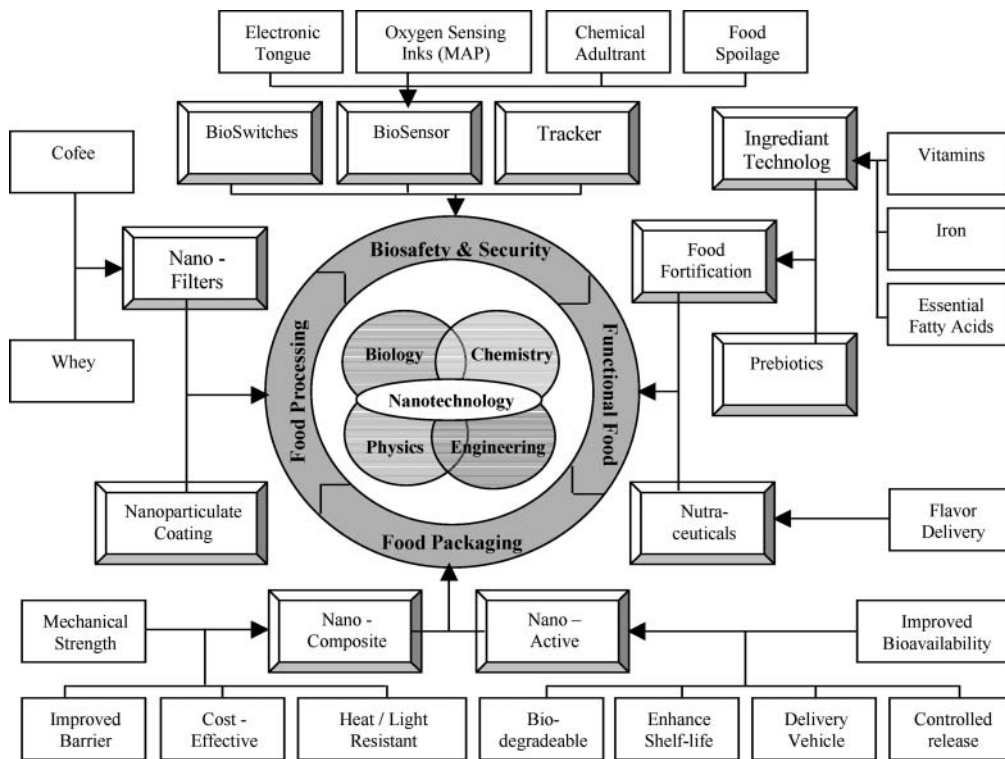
Electronic Tongue

Oxygen Sensing Inks (MAP)

Chemical Adultrant

Food Spoilage

BioSwitches

BioSensor

Tracker

Ingrediant Technolog

Vitamins

Iron

Essential Fatty Acids

Cofee

Whey

Nano - Filters

Biosafety & Security

Food Fortification

Prebiotics

Food Processing

Functional Food

Biology

Chemistry

Nanotechnology

Physics

Engineering

Food Packaging

Nanoparticulate Coating

Nutra-ceuticals

Flavor Delivery

Mechanical Strength

Nano - Composite

Nano – Active

Improved Bioavailability

Improved Barrier

Cost - Effective

Heat / Light Resistant

Bio-degradeable

Enhance Shelf-life

Delivery Vehicle

Controlled release